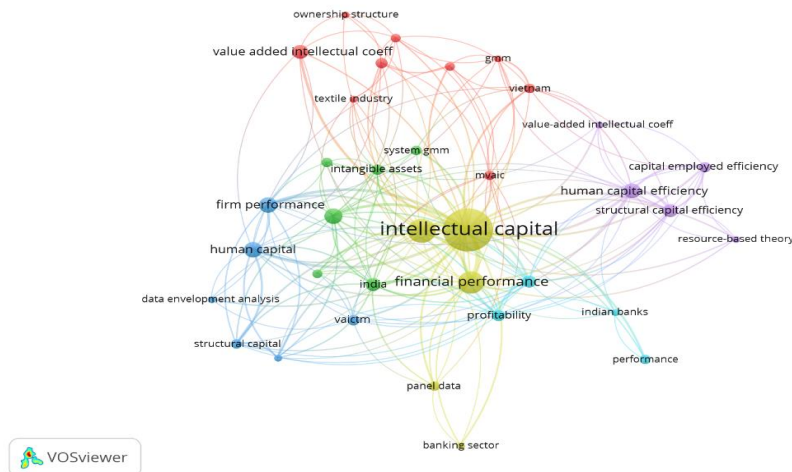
ownership structure
value added intellectual coeff
gmm
vietnam
textile industry
value-added intellectual coeff
system gmm
intangible assets
mvaic
capital employed efficiency
human capital efficiency
firm performance
structural capital efficiency
intellectual capital
resource-based theory
human capital
india
financial performance
data envelopment analysis
vaictm
profitability
indian banks
structural capital
performance
panel data
banking sector
VOSviewer